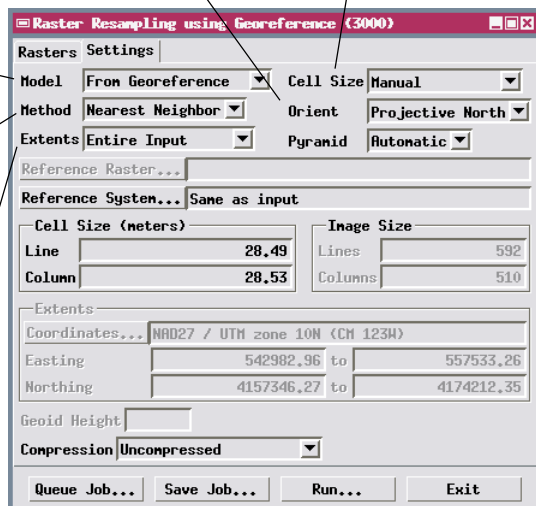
Raster Resampling using Georeference (3000)

Rasters Settings

Model From Georeference
Cell Size Manual
Method Nearest Neighbor
Orient Projective North
Extents Entire Input
Pyramid Automatic

Reference Raster...
Reference System... Same as input

Cell Size (meters)
Line 28.49
Column 28.53

Image Size
Lines 592
Columns 510

Extents
Coordinates... NAD27 / UTM zone 10N (CM 123W)
Easting 542982.96 to 557533.26
Northing 4157346.27 to 4174212.35

Geoid Height

Compression Uncompressed

Queue Job... Save Job... Run... Exit